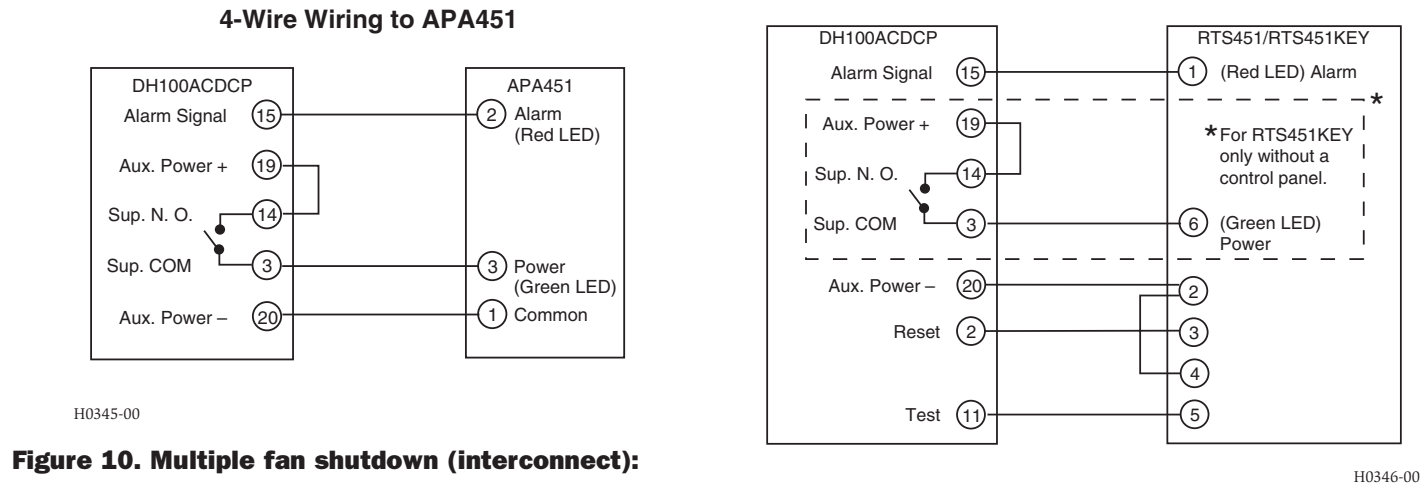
4-Wire Wiring to APA451

DH100ACDCP
Alarm Signal 15
Aux. Power + 19
Sup. N. O. 14
Sup. COM 3
Aux. Power – 20

APA451
2 Alarm (Red LED)
3 Power (Green LED)
1 Common

H0345-00

Figure 10. Multiple fan shutdown (interconnect):

DH100ACDCP
Alarm Signal 15
Aux. Power + 19
Sup. N. O. 14
Sup. COM 3
Aux. Power – 20
Reset 2
Test 11

RTS451/RTS451KEY
1 (Red LED) Alarm
*
*For RTS451KEY only without a control panel.
6 (Green LED) Power
2
3
4
5

H0346-00